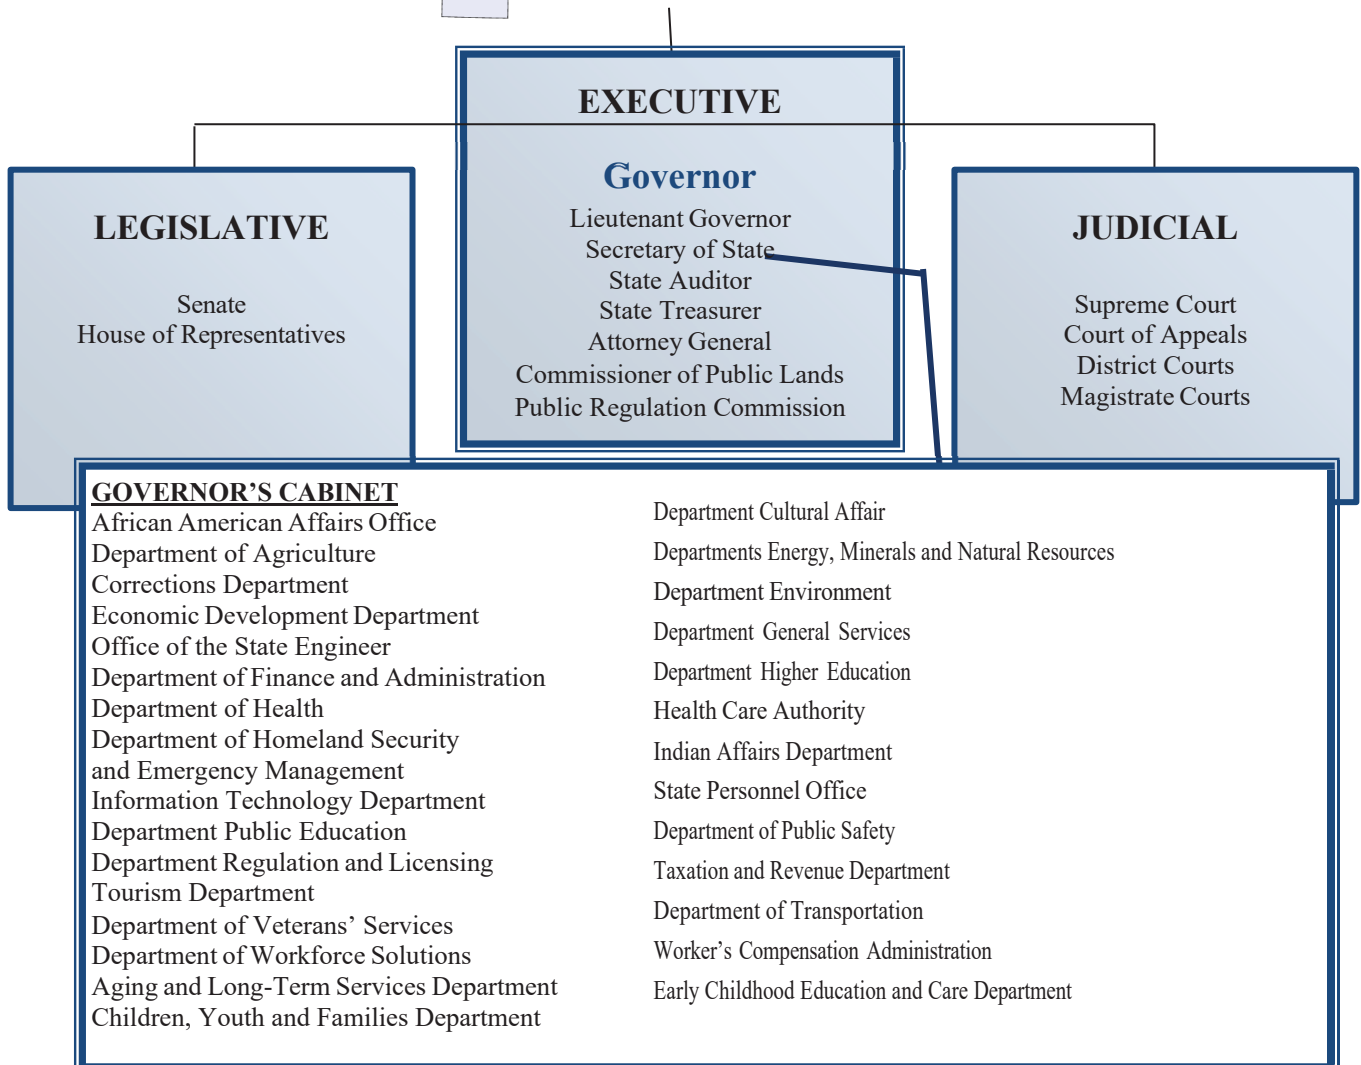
EXECUTIVE

Governor
Lieutenant Governor
Secretary of State
State Auditor
State Treasurer
Attorney General
Commissioner of Public Lands
Public Regulation Commission

LEGISLATIVE

Senate
House of Representatives

JUDICIAL

Supreme Court
Court of Appeals
District Courts
Magistrate Courts

GOVERNOR'S CABINET
African American Affairs Office
Department of Agriculture
Corrections Department
Economic Development Department
Office of the State Engineer
Department of Finance and Administration
Department of Health
Department of Homeland Security and Emergency Management
Information Technology Department
Department Public Education
Department Regulation and Licensing
Tourism Department
Department of Veterans' Services
Department of Workforce Solutions
Aging and Long-Term Services Department
Children, Youth and Families Department

Department Cultural Affair
Departments Energy, Minerals and Natural Resources
Department Environment
Department General Services
Department Higher Education
Health Care Authority
Indian Affairs Department
State Personnel Office
Department of Public Safety
Taxation and Revenue Department
Department of Transportation
Worker's Compensation Administration
Early Childhood Education and Care Department